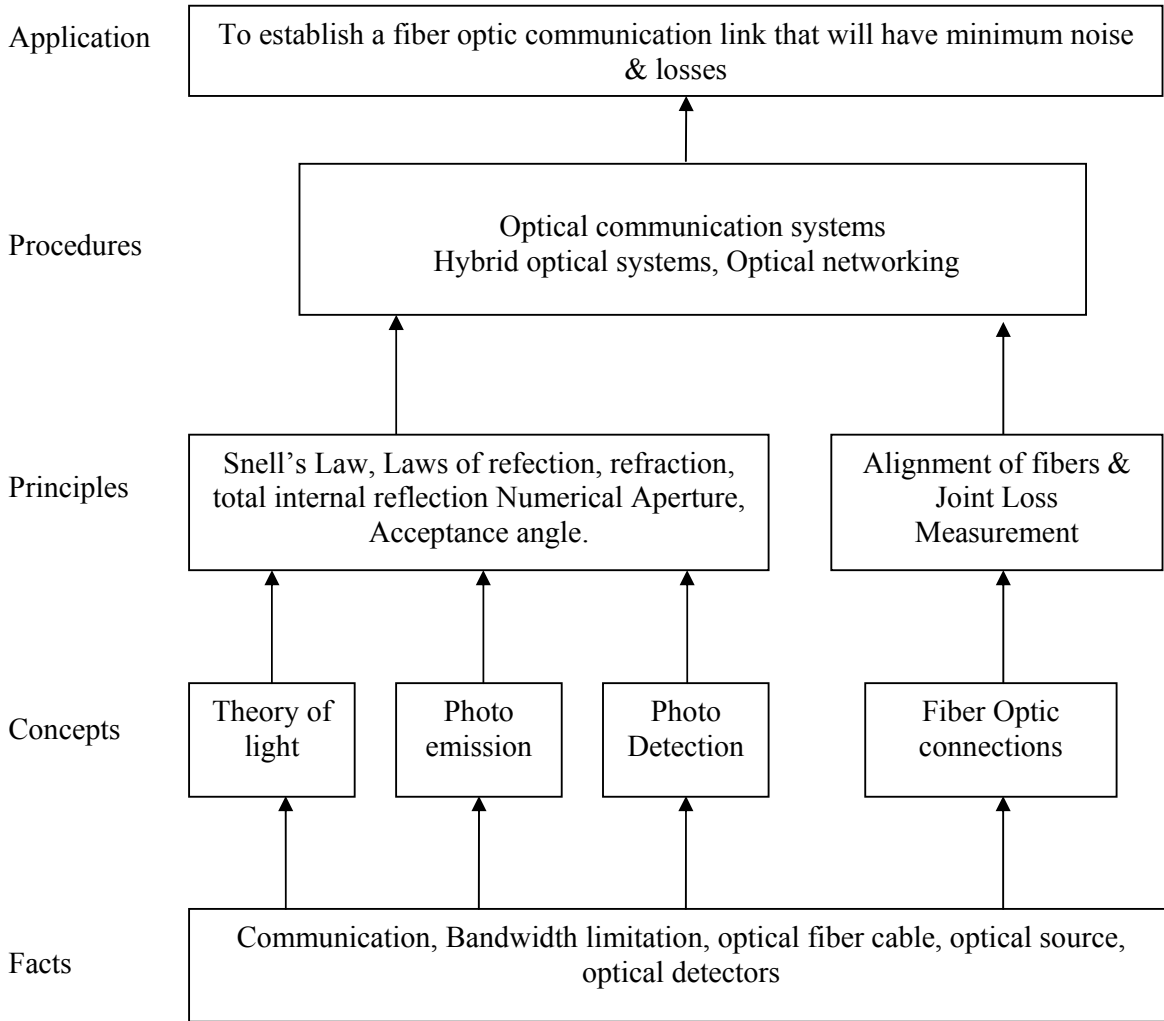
Application

To establish a fiber optic communication link that will have minimum noise & losses

Procedures

Optical communication systems
Hybrid optical systems, Optical networking

Principles

Snell's Law, Laws of refection, refraction, total internal reflection Numerical Aperture, Acceptance angle.

Alignment of fibers & Joint Loss Measurement

Concepts

Theory of light

Photo emission

Photo Detection

Fiber Optic connections

Facts

Communication, Bandwidth limitation, optical fiber cable, optical source, optical detectors